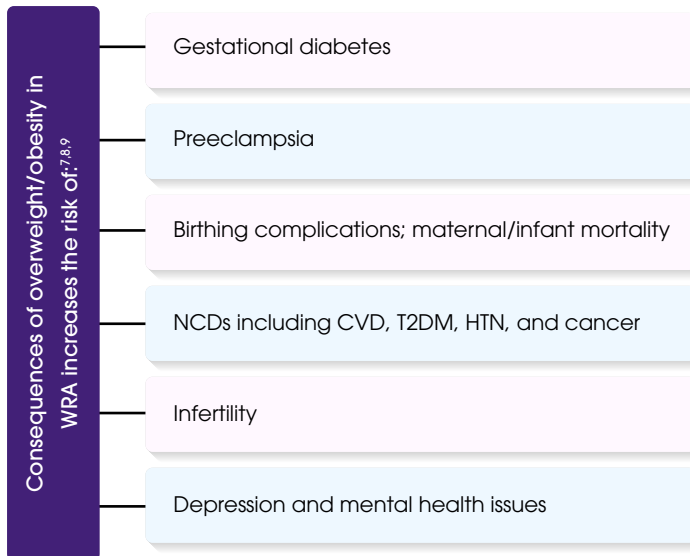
Consequences of overweight/obesity in WRA increases the risk of:$^{7,8,9}$

Gestational diabetes

Preeclampsia

Birthing complications; maternal/infant mortality

NCDs including CVD, T2DM, HTN, and cancer

Infertility

Depression and mental health issues